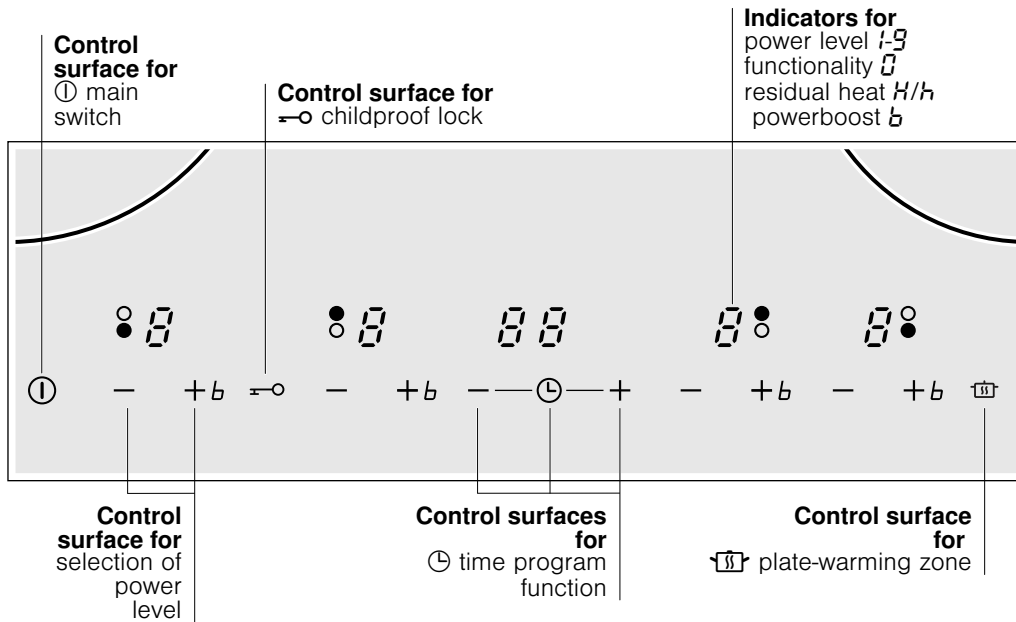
**Control surface for** ⏻ main switch

**Control surface for** ⊸ childproof lock

**Indicators for**
power level 1-9
functionality 0
residual heat H/h
powerboost b

8 8 88 8 8

⏻ – +b ⊸ – +b –⏲– + – +b – +b

**Control surface for** selection of power level

**Control surfaces for** ⏲ time program function

**Control surface for** plate-warming zone